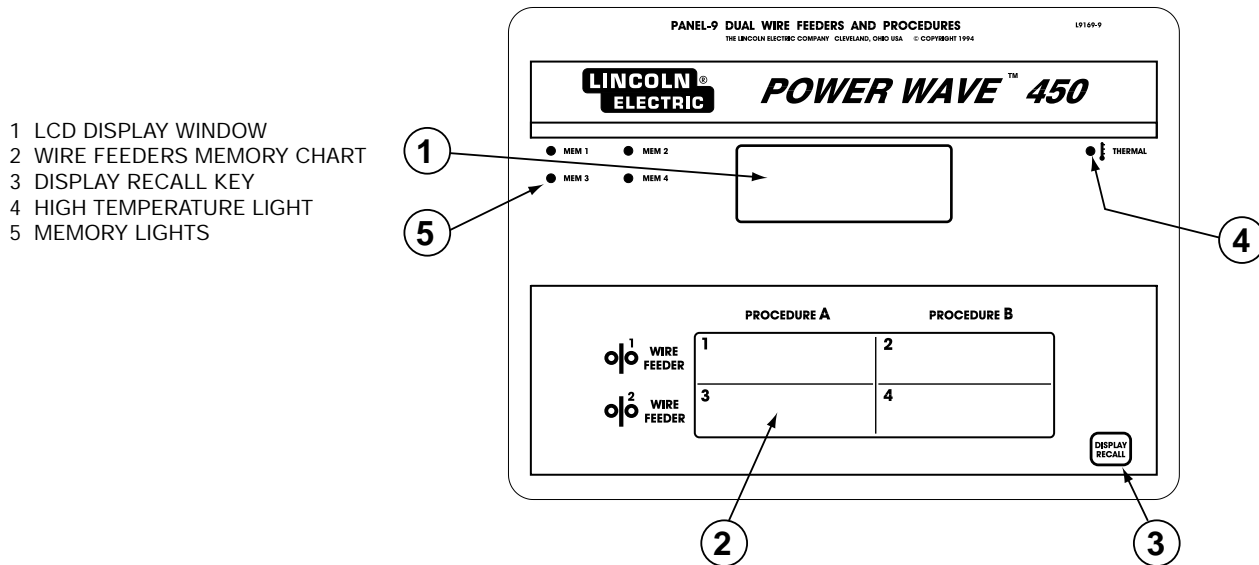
1 LCD DISPLAY WINDOW
2 WIRE FEEDERS MEMORY CHART
3 DISPLAY RECALL KEY
4 HIGH TEMPERATURE LIGHT
5 MEMORY LIGHTS

PANEL-9 DUAL WIRE FEEDERS AND PROCEDURES
THE LINCOLN ELECTRIC COMPANY CLEVELAND, OHIO USA © COPYRIGHT 1994
L9169-9

LINCOLN® ELECTRIC
POWER WAVE™ 450

1

MEM 1 MEM 2
MEM 3 MEM 4

THERMAL

5

4

PROCEDURE A PROCEDURE B

1 WIRE FEEDER
2 WIRE FEEDER

| 1 | 2 |
|---|---|
| 3 | 4 |

DISPLAY RECALL

2

3